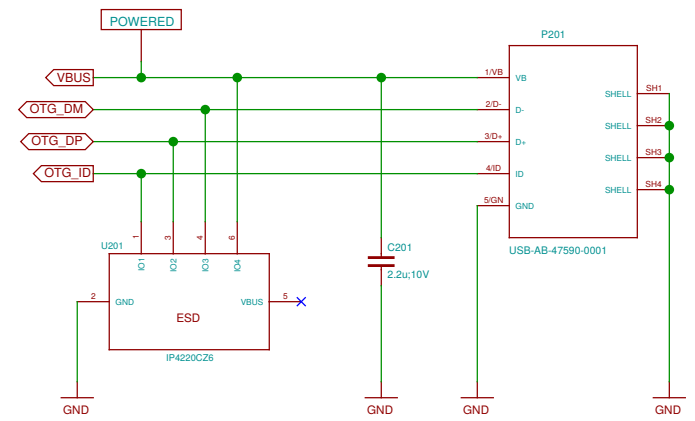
POWERED

VBUS

OTG_DM

OTG_DP

OTG_ID

P201

1/VB VB
2/D- D-
3/D+ D+
4/ID ID
5/GN GND

SHELL SH1
SHELL SH2
SHELL SH3
SHELL SH4

USB-AB-47590-0001

U201

1 3 4 6

IO1 IO2 IO3 IO4

2 GND

ESD

VBUS 5

IP4220CZ6

C201
2.2u;10V

GND GND GND GND